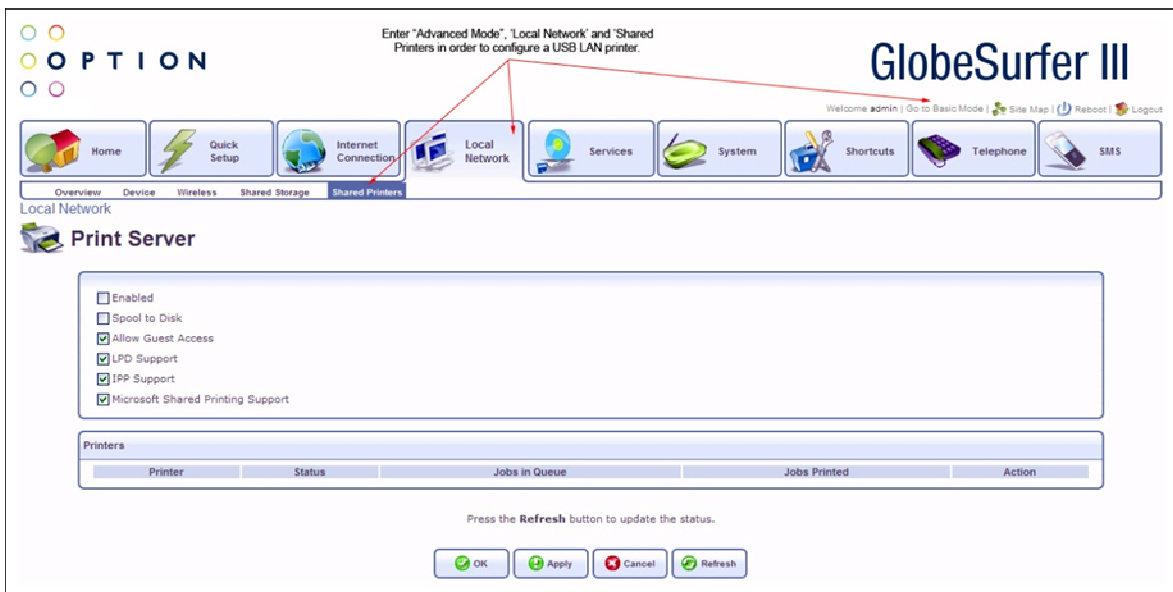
OPTION

Enter "Advanced Mode", 'Local Network' and "Shared Printers in order to configure a USB LAN printer.

GlobeSurfer III

Welcome admin | Go to Basic Mode | Site Map | Reboot | Logout

Home | Quick Setup | Internet Connection | Local Network | Services | System | Shortcuts | Telephone | SMS

Overview | Device | Wireless | Shared Storage | Shared Printers

Local Network

Print Server

Enabled
Spool to Disk
Allow Guest Access
LPD Support
IPP Support
Microsoft Shared Printing Support

Printers

| Printer | Status | Jobs in Queue | Jobs Printed | Action |
|---|---|---|---|---|

Press the Refresh button to update the status.

OK | Apply | Cancel | Refresh